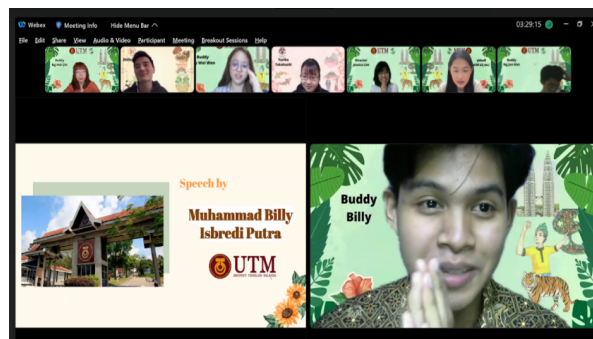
Webex Meeting Info Hide Menu Bar

03:29:15

File Edit Share View Audio & Video Participant Meeting Breakout Sessions Help

UTM

Buddy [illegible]

Buddy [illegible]

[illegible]

Director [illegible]

UTM

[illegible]

Speech by

Muhammad Billy Isbredi Putra

UTM

Buddy Billy